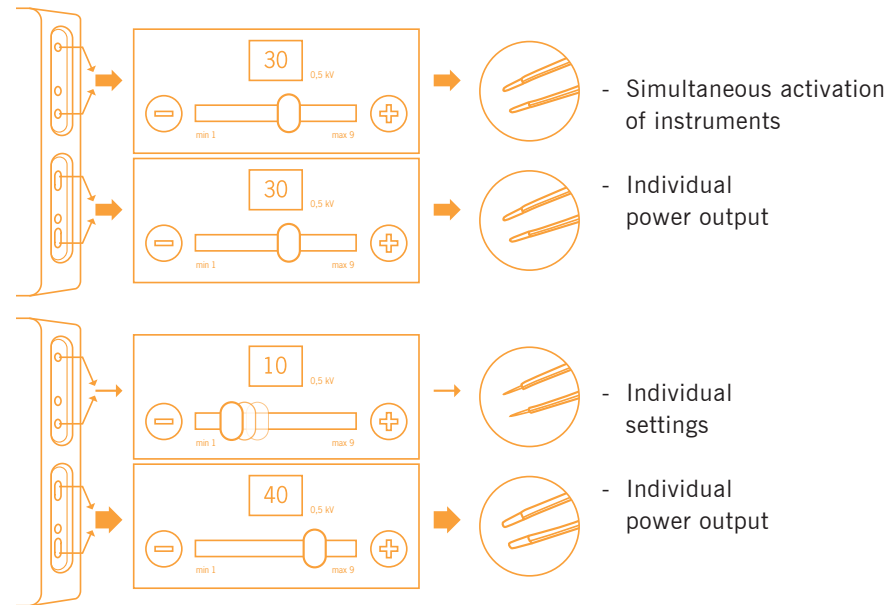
30
0,5 kV
min 1
max 9

- Simultaneous activation of instruments

30
0,5 kV
min 1
max 9

- Individual power output

10
0,5 kV
min 1
max 9

- Individual settings

40
0,5 kV
min 1
max 9

- Individual power output